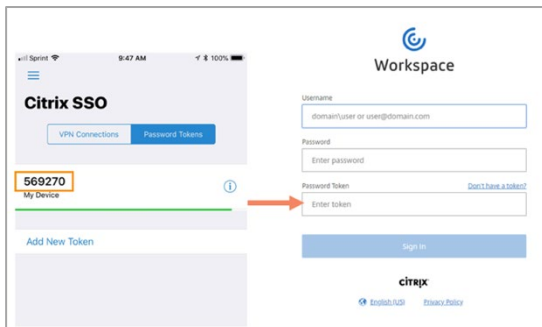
Sprint 9:47 AM 100%

Citrix SSO

VPN Connections

Password Tokens

569270

My Device

Add New Token

Workspace

Username

domain\user or user@domain.com

Password

Enter password

Password Token

Don't have a token?

Enter token

Sign In

CITRIX

English (US)

Privacy Policy